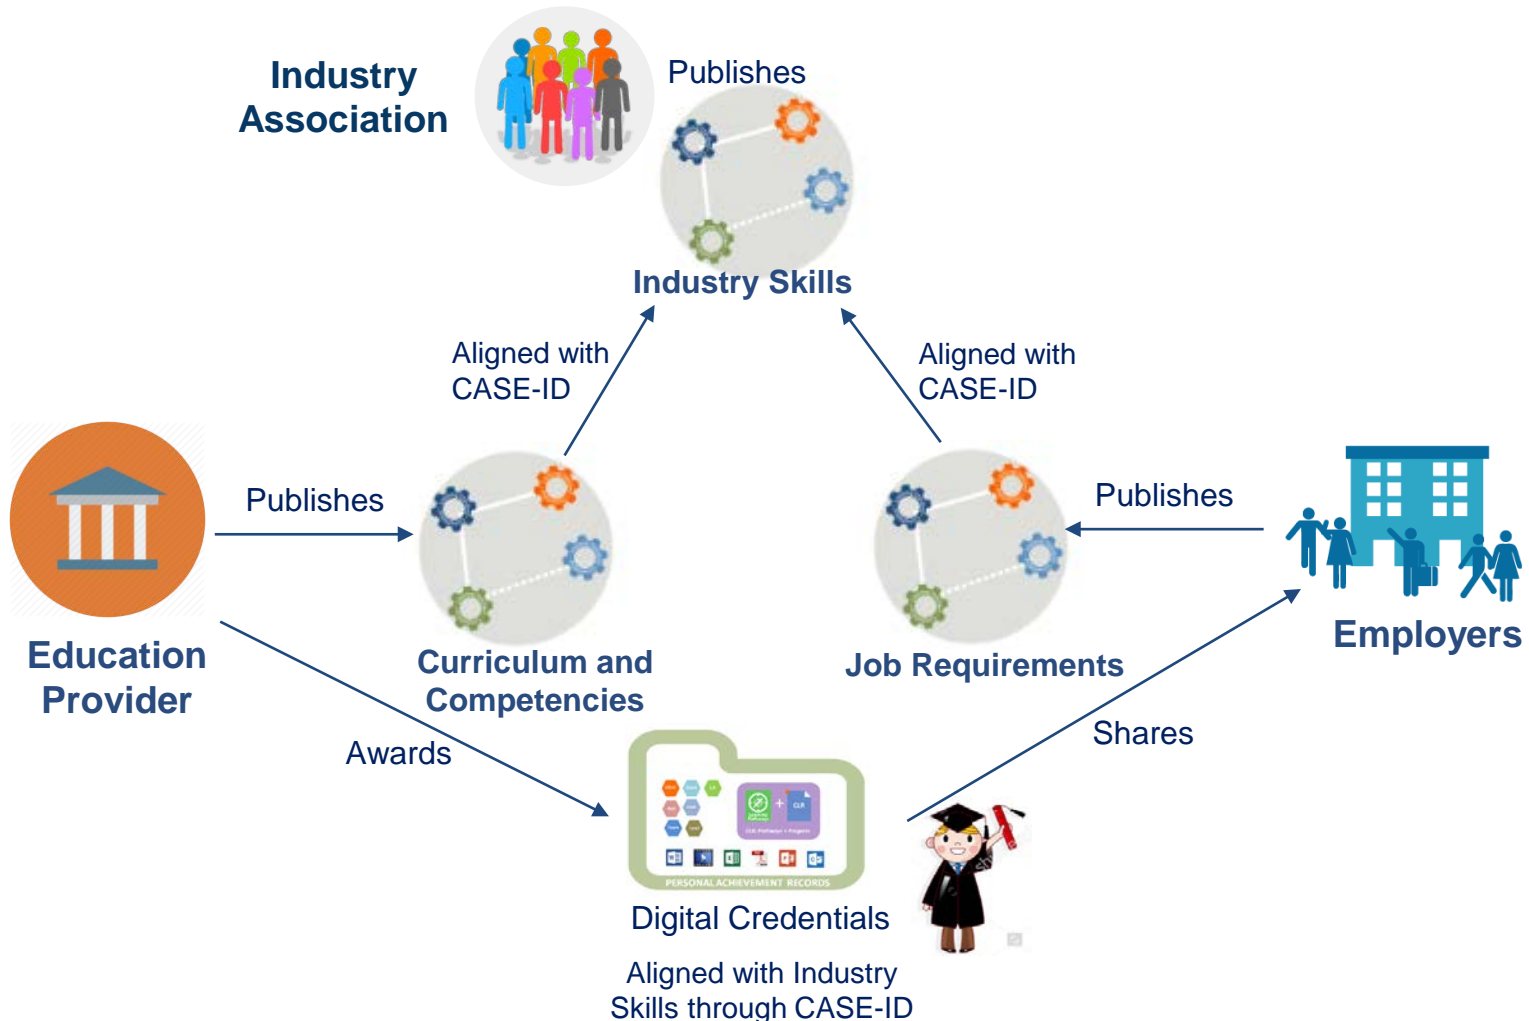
Industry Association

Publishes

Industry Skills

Aligned with CASE-ID

Aligned with CASE-ID

Publishes

Publishes

Education Provider

Curriculum and Competencies

Job Requirements

Employers

Awards

Shares

PERSONAL ACHIEVEMENT RECORDS

Digital Credentials

Aligned with Industry Skills through CASE-ID